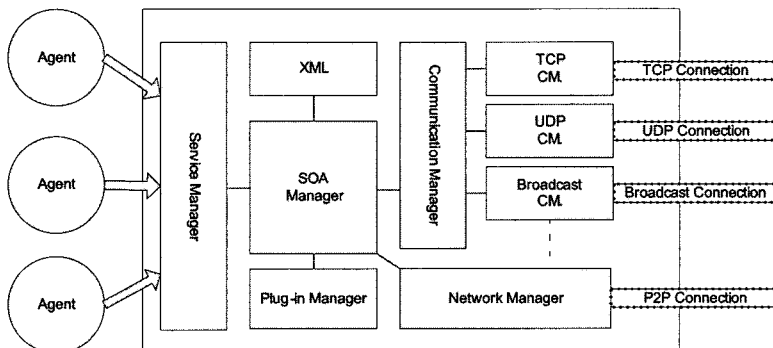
Agent

Agent

Agent

Service Manager

XML

SOA Manager

Plug-in Manager

Communication Manager

Network Manager

TCP CM.

UDP CM.

Broadcast CM.

TCP Connection

UDP Connection

Broadcast Connection

P2P Connection